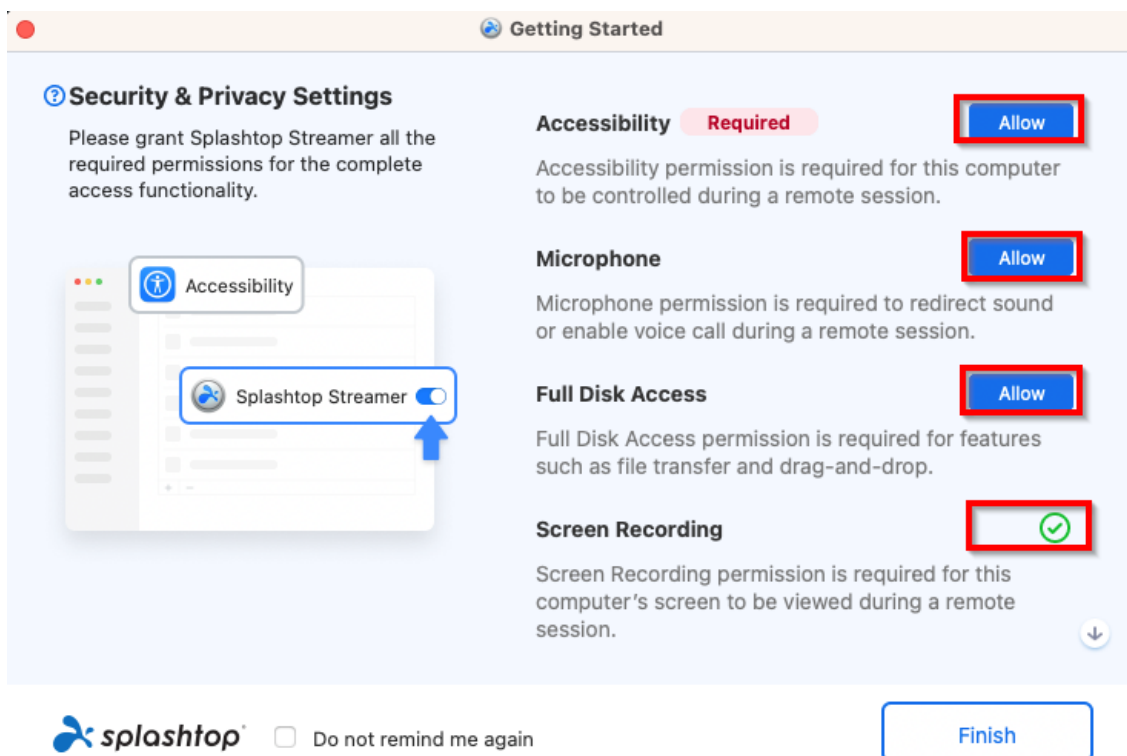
Getting Started

Security & Privacy Settings

Please grant Splashtop Streamer all the required permissions for the complete access functionality.

Accessibility

Splashtop Streamer

Accessibility Required

Allow

Accessibility permission is required for this computer to be controlled during a remote session.

Microphone

Allow

Microphone permission is required to redirect sound or enable voice call during a remote session.

Full Disk Access

Allow

Full Disk Access permission is required for features such as file transfer and drag-and-drop.

Screen Recording

Screen Recording permission is required for this computer's screen to be viewed during a remote session.

splashtop

Do not remind me again

Finish